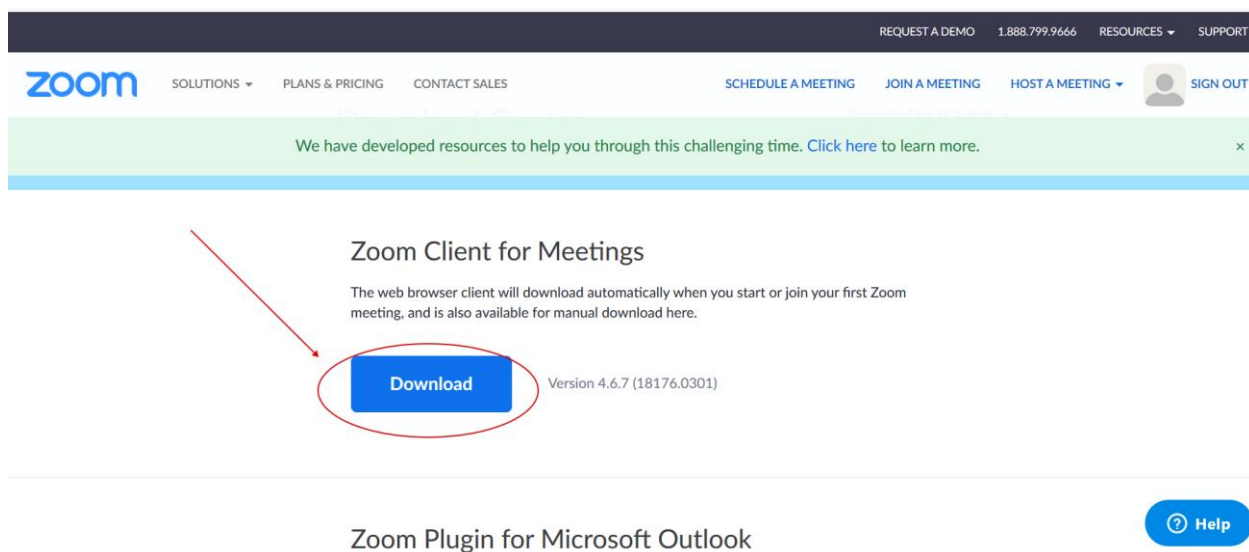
REQUEST A DEMO 1.888.799.9666 RESOURCES ▾ SUPPORT

zoom SOLUTIONS ▾ PLANS & PRICING CONTACT SALES SCHEDULE A MEETING JOIN A MEETING HOST A MEETING ▾ SIGN OUT

We have developed resources to help you through this challenging time. Click here to learn more. ×

Zoom Client for Meetings

The web browser client will download automatically when you start or join your first Zoom meeting, and is also available for manual download here.

Download Version 4.6.7 (18176.0301)

Zoom Plugin for Microsoft Outlook

Help